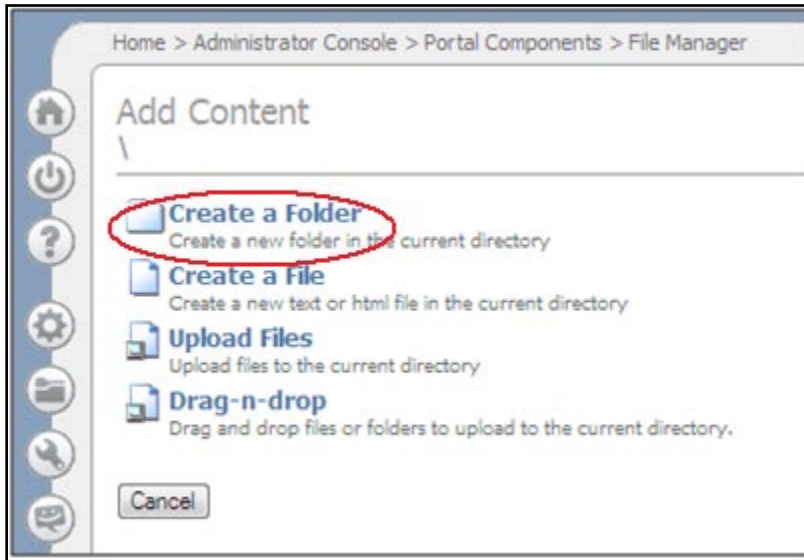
Home > Administrator Console > Portal Components > File Manager

Add Content
\

Create a Folder
Create a new folder in the current directory

Create a File
Create a new text or html file in the current directory

Upload Files
Upload files to the current directory

Drag-n-drop
Drag and drop files or folders to upload to the current directory.

Cancel